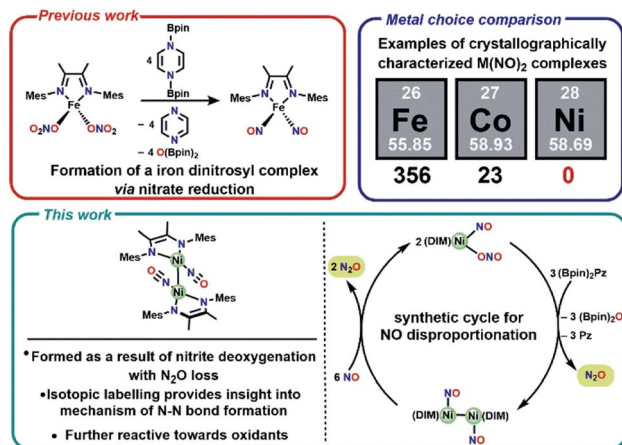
Previous work

Bpin

4

Bpin

Mes

N

Fe

N

Mes

$O_2NO$

$ONO_2$

− 4

− 4 O(Bpin)$_2$

Mes

N

Fe

N

Mes

ON

NO

Formation of a iron dinitrosyl complex *via* nitrate reduction

Metal choice comparison

Examples of crystallographically characterized M(NO)$_2$ complexes

| 26 | 27 | 28 |
|---|---|---|
| Fe | Co | Ni |
| 55.85 | 58.93 | 58.69 |
| 356 | 23 | 0 |

This work

Mes

N

Mes

N

Ni

O

N

N

O

N

Ni

N

Mes

Mes

N

• Formed as a result of nitrite deoxygenation with $N_2O$ loss

• Isotopic labelling provides insight into mechanism of N-N bond formation

• Further reactive towards oxidants

2 (DIM) Ni NO ONO

2 $N_2O$

3 (Bpin)$_2$Pz

− 3 (Bpin)$_2$O

− 3 Pz

synthetic cycle for NO disproportionation

6 NO

$N_2O$

NO

(DIM) Ni Ni (DIM)

NO